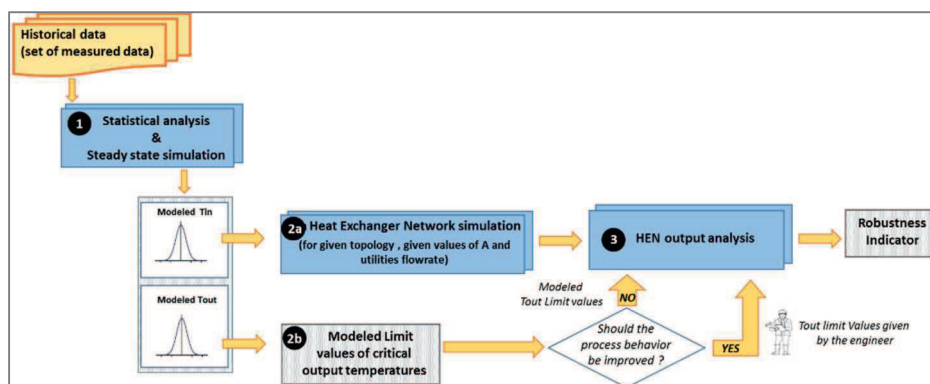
Historical data
(set of measured data)

1 Statistical analysis
&
Steady state simulation

Modeled Tin

Modeled Tout

2a Heat Exchanger Network simulation
(for given topology , given values of A and utilities flowrate)

3 HEN output analysis

Robustness Indicator

Modeled
Tout Limit values

NO

2b Modeled Limit values of critical output temperatures

Should the process behavior be improved ?

YES

Tout limit Values given by the engineer